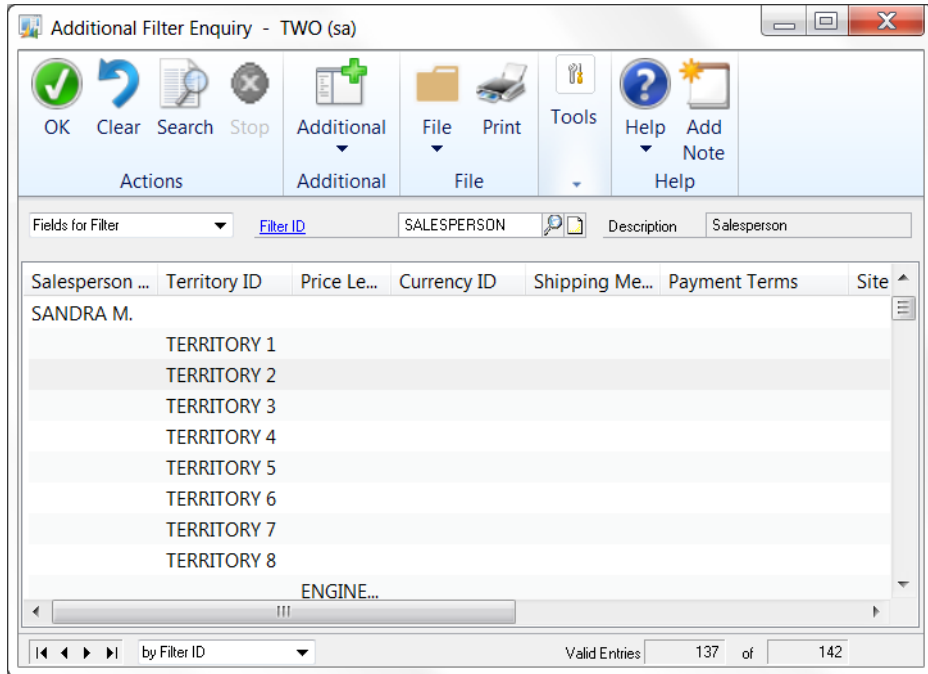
Additional Filter Enquiry - TWO (sa)

OK Clear Search Stop
Actions

Additional
Additional

File Print
File

Tools

Help Add Note
Help

Fields for Filter
Filter ID
SALESPERSON
Description
Salesperson

| Salesperson ... | Territory ID | Price Le... | Currency ID | Shipping Me... | Payment Terms | Site |
|---|---|---|---|---|---|---|
| SANDRA M. | | | | | | |
| | TERRITORY 1 | | | | | |
| | TERRITORY 2 | | | | | |
| | TERRITORY 3 | | | | | |
| | TERRITORY 4 | | | | | |
| | TERRITORY 5 | | | | | |
| | TERRITORY 6 | | | | | |
| | TERRITORY 7 | | | | | |
| | TERRITORY 8 | | | | | |
| | | ENGINE... | | | | |

by Filter ID
Valid Entries 137 of 142